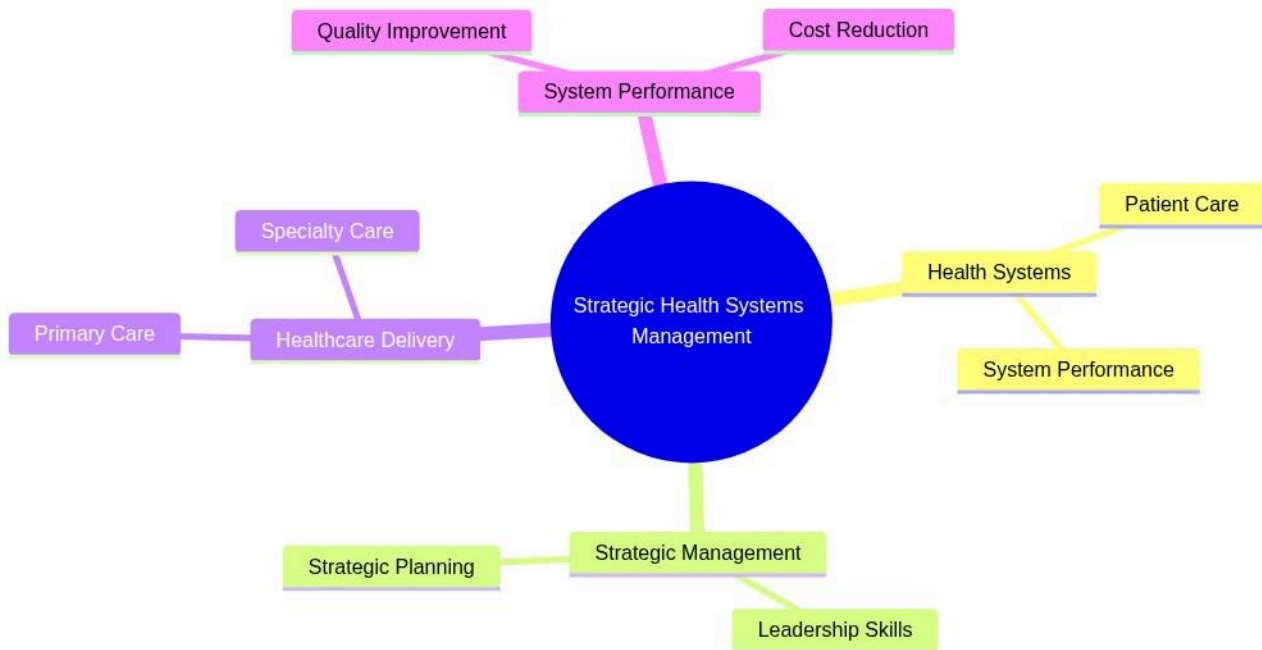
Quality Improvement

Cost Reduction

System Performance

Strategic Health Systems Management

Specialty Care

Primary Care

Healthcare Delivery

Patient Care

Health Systems

System Performance

Strategic Planning

Strategic Management

Leadership Skills